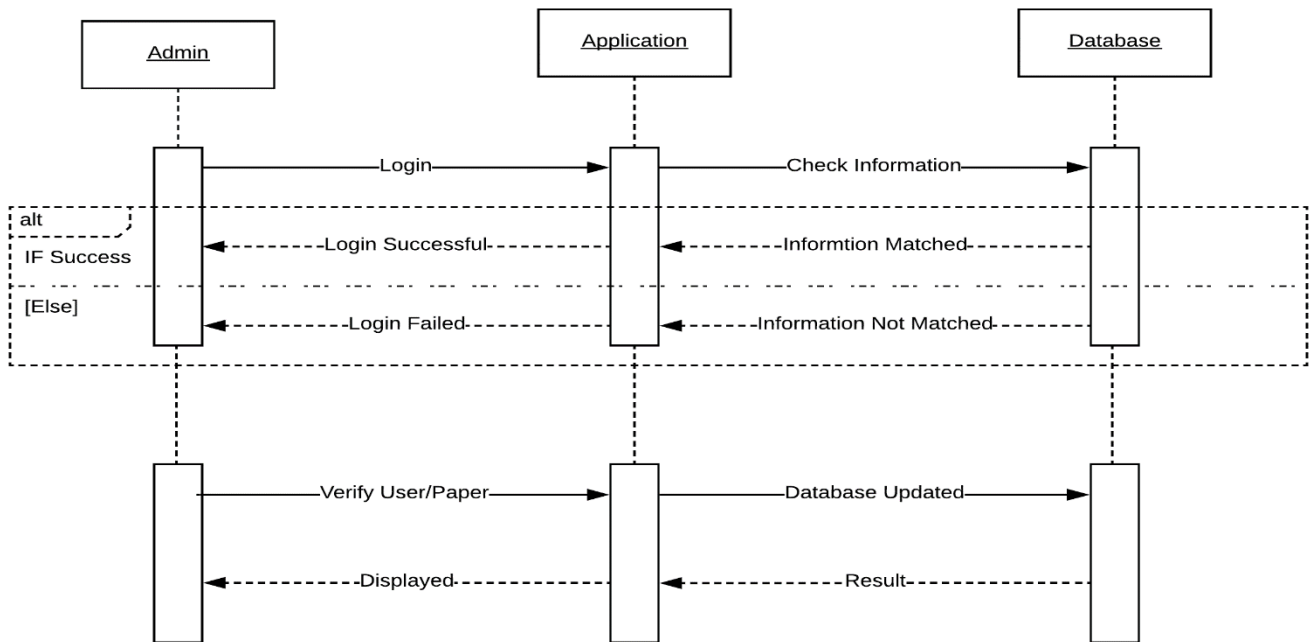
Admin

Application

Database

Login

Check Information

alt

IF Success

Login Successful

Informtion Matched

[Else]

Login Failed

Information Not Matched

Verify User/Paper

Database Updated

Displayed

Result